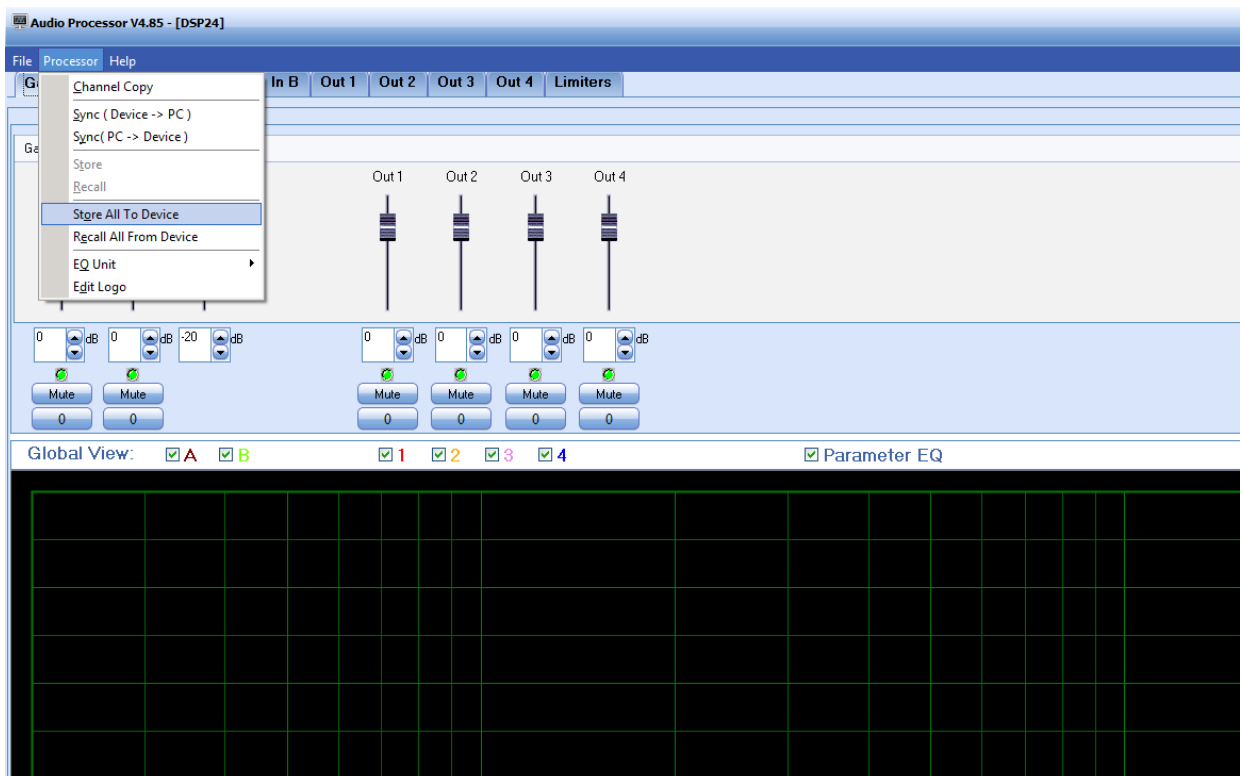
Audio Processor V4.85 - [DSP24]

File Processor Help

Ga In B Out 1 Out 2 Out 3 Out 4 Limiters

Channel Copy
Sync ( Device -> PC )
Sync( PC -> Device )
Store
Recall
Store All To Device
Recall All From Device
EQ Unit
Edit Logo

Ga

Out 1 Out 2 Out 3 Out 4

0 dB 0 dB -20 dB 0 dB 0 dB 0 dB 0 dB

Mute Mute Mute Mute Mute Mute

0 0 0 0 0 0

Global View: A B 1 2 3 4 Parameter EQ